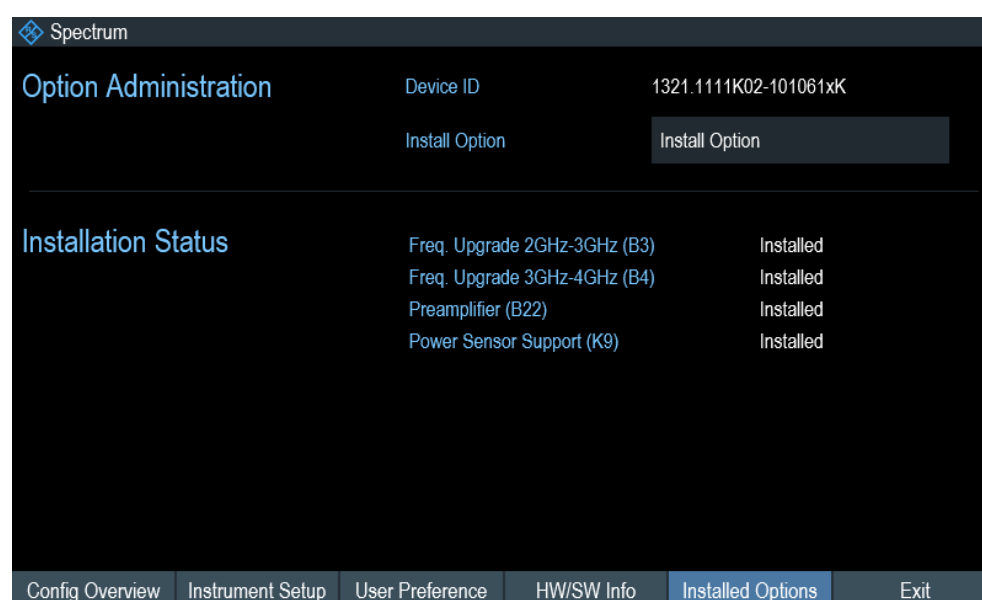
Spectrum

Option Administration

Device ID 1321.1111K02-101061xK

Install Option

Install Option

Installation Status

Freq. Upgrade 2GHz-3GHz (B3) Installed
Freq. Upgrade 3GHz-4GHz (B4) Installed
Preamplifier (B22) Installed
Power Sensor Support (K9) Installed

Config Overview | Instrument Setup | User Preference | HW/SW Info | Installed Options | Exit